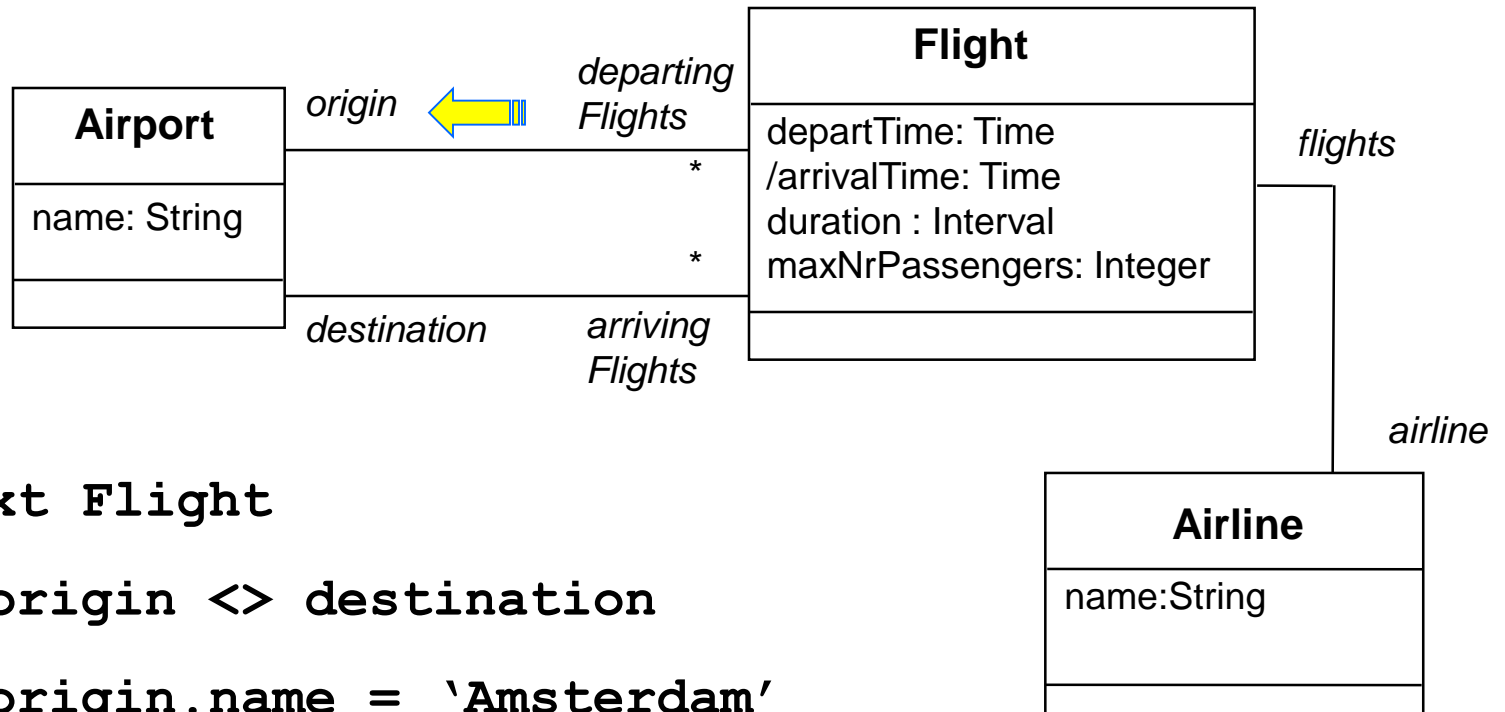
Airport

name: String

origin

departing Flights

*

*

destination

arriving Flights

Flight

departTime: Time
/arrivalTime: Time
duration : Interval
maxNrPassengers: Integer

flights

airline

Airline

name:String

xt Flight

origin <> destination

origin.name = 'Amsterdam'